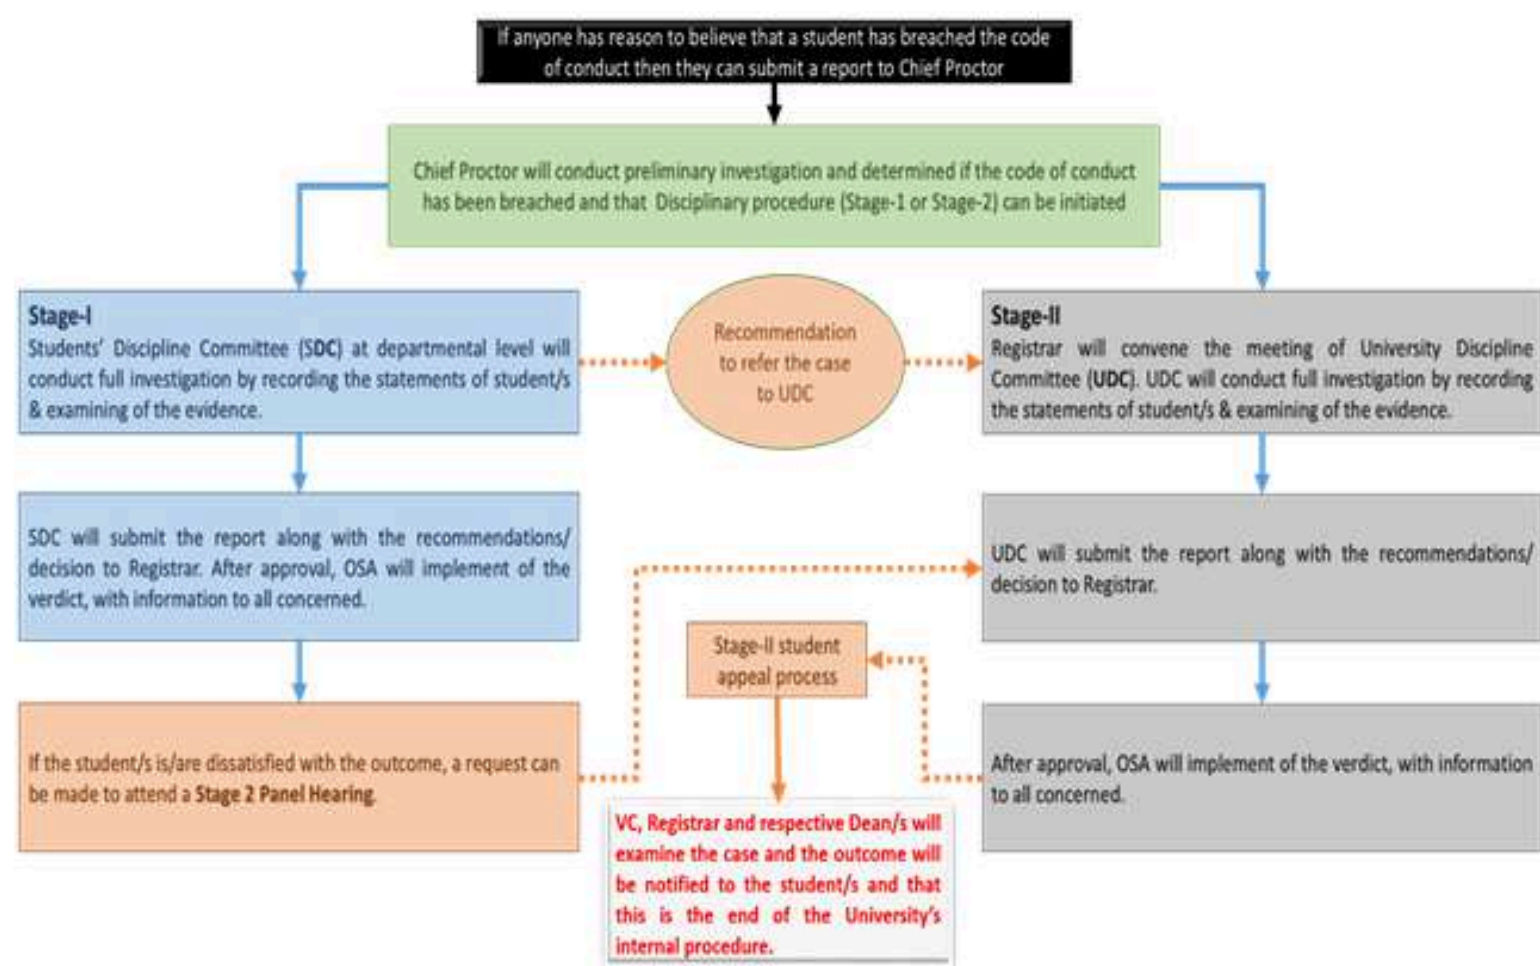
If anyone has reason to believe that a student has breached the code of conduct then they can submit a report to Chief Proctor

Chief Proctor will conduct preliminary investigation and determined if the code of conduct has been breached and that Disciplinary procedure (Stage-1 or Stage-2) can be initiated

Stage-I
Students' Discipline Committee (SDC) at departmental level will conduct full investigation by recording the statements of student/s & examining of the evidence.

Recommendation to refer the case to UDC

Stage-II
Registrar will convene the meeting of University Discipline Committee (UDC). UDC will conduct full investigation by recording the statements of student/s & examining of the evidence.

SDC will submit the report along with the recommendations/ decision to Registrar. After approval, OSA will implement of the verdict, with information to all concerned.

UDC will submit the report along with the recommendations/ decision to Registrar.

Stage-II student appeal process

If the student/s is/are dissatisfied with the outcome, a request can be made to attend a Stage 2 Panel Hearing.

After approval, OSA will implement of the verdict, with information to all concerned.

VC, Registrar and respective Dean/s will examine the case and the outcome will be notified to the student/s and that this is the end of the University's internal procedure.